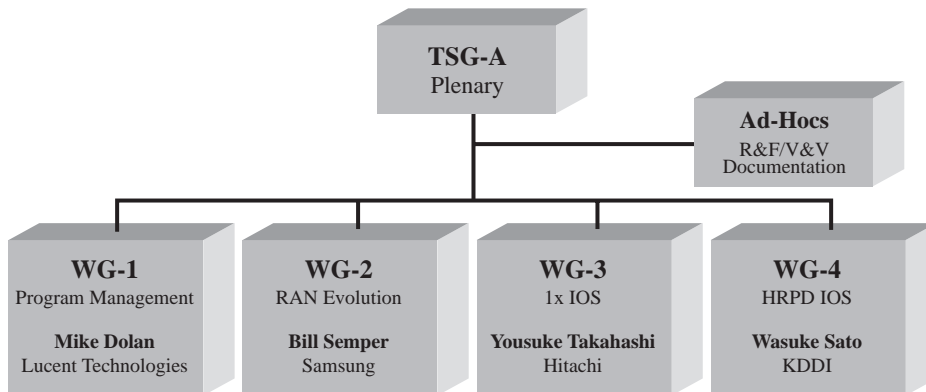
TSG-A
Plenary

Ad-Hocs
R&F/V&V
Documentation

WG-1
Program Management

Mike Dolan
Lucent Technologies

WG-2
RAN Evolution

Bill Semper
Samsung

WG-3
1x IOS

Yousuke Takahashi
Hitachi

WG-4
HRPD IOS

Wasuke Sato
KDDI